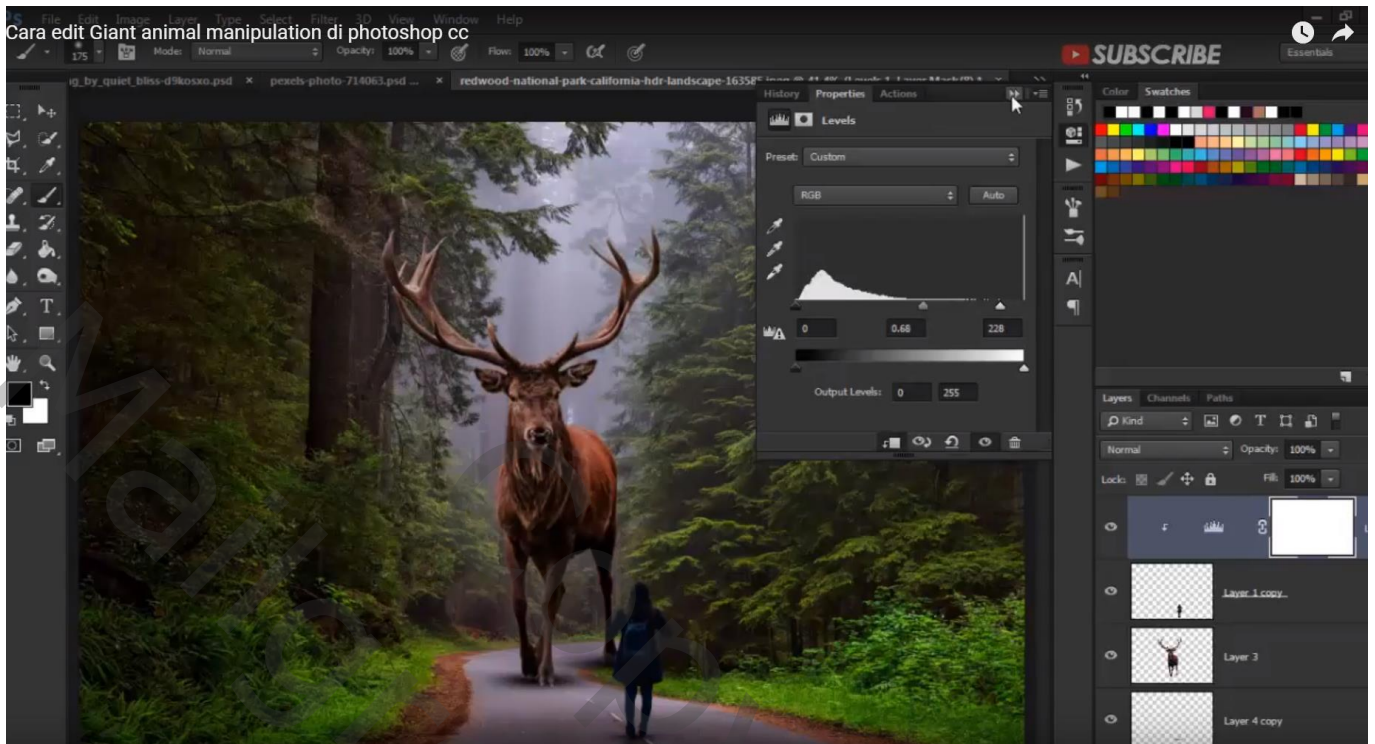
Cara edit Giant animal manipulation di photoshop cc

File Edit Image Layer Type Select Filter 3D View Window Help

175 Mode: Normal Opacity: 100% Flow: 100%

SUBSCRIBE

Essentials

g_by_quiet_bliss-d9kosxo.psd × pexels-photo-714063.psd ... × redwood-national-park-california-hdr-landscape-16358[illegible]

History Properties Actions

Levels

Preset: Custom

RGB Auto

0 0.68 228

Output Levels: 0 255

Color Swatches

Layers Channels Paths

Kind

Normal Opacity: 100%

Lock: Fill: 100%

Layer 1 copy

Layer 3

Layer 4 copy